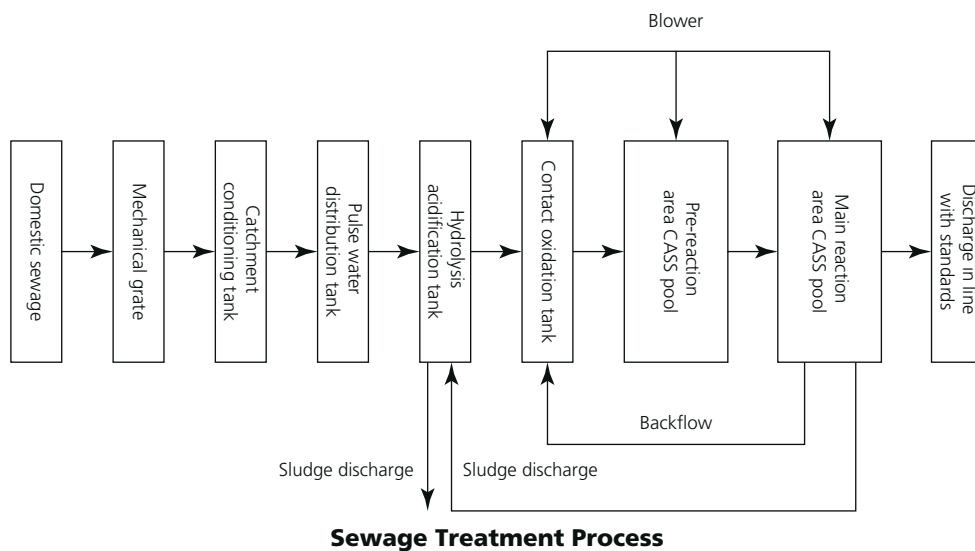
Blower

Domestic sewage

Mechanical grate

Catchment conditioning tank

Pulse water distribution tank

Hydrolysis acidification tank

Contact oxidation tank

Pre-reaction area CASS pool

Main reaction area CASS pool

Discharge in line with standards

Backflow

Sludge discharge

Sludge discharge

Sewage Treatment Process